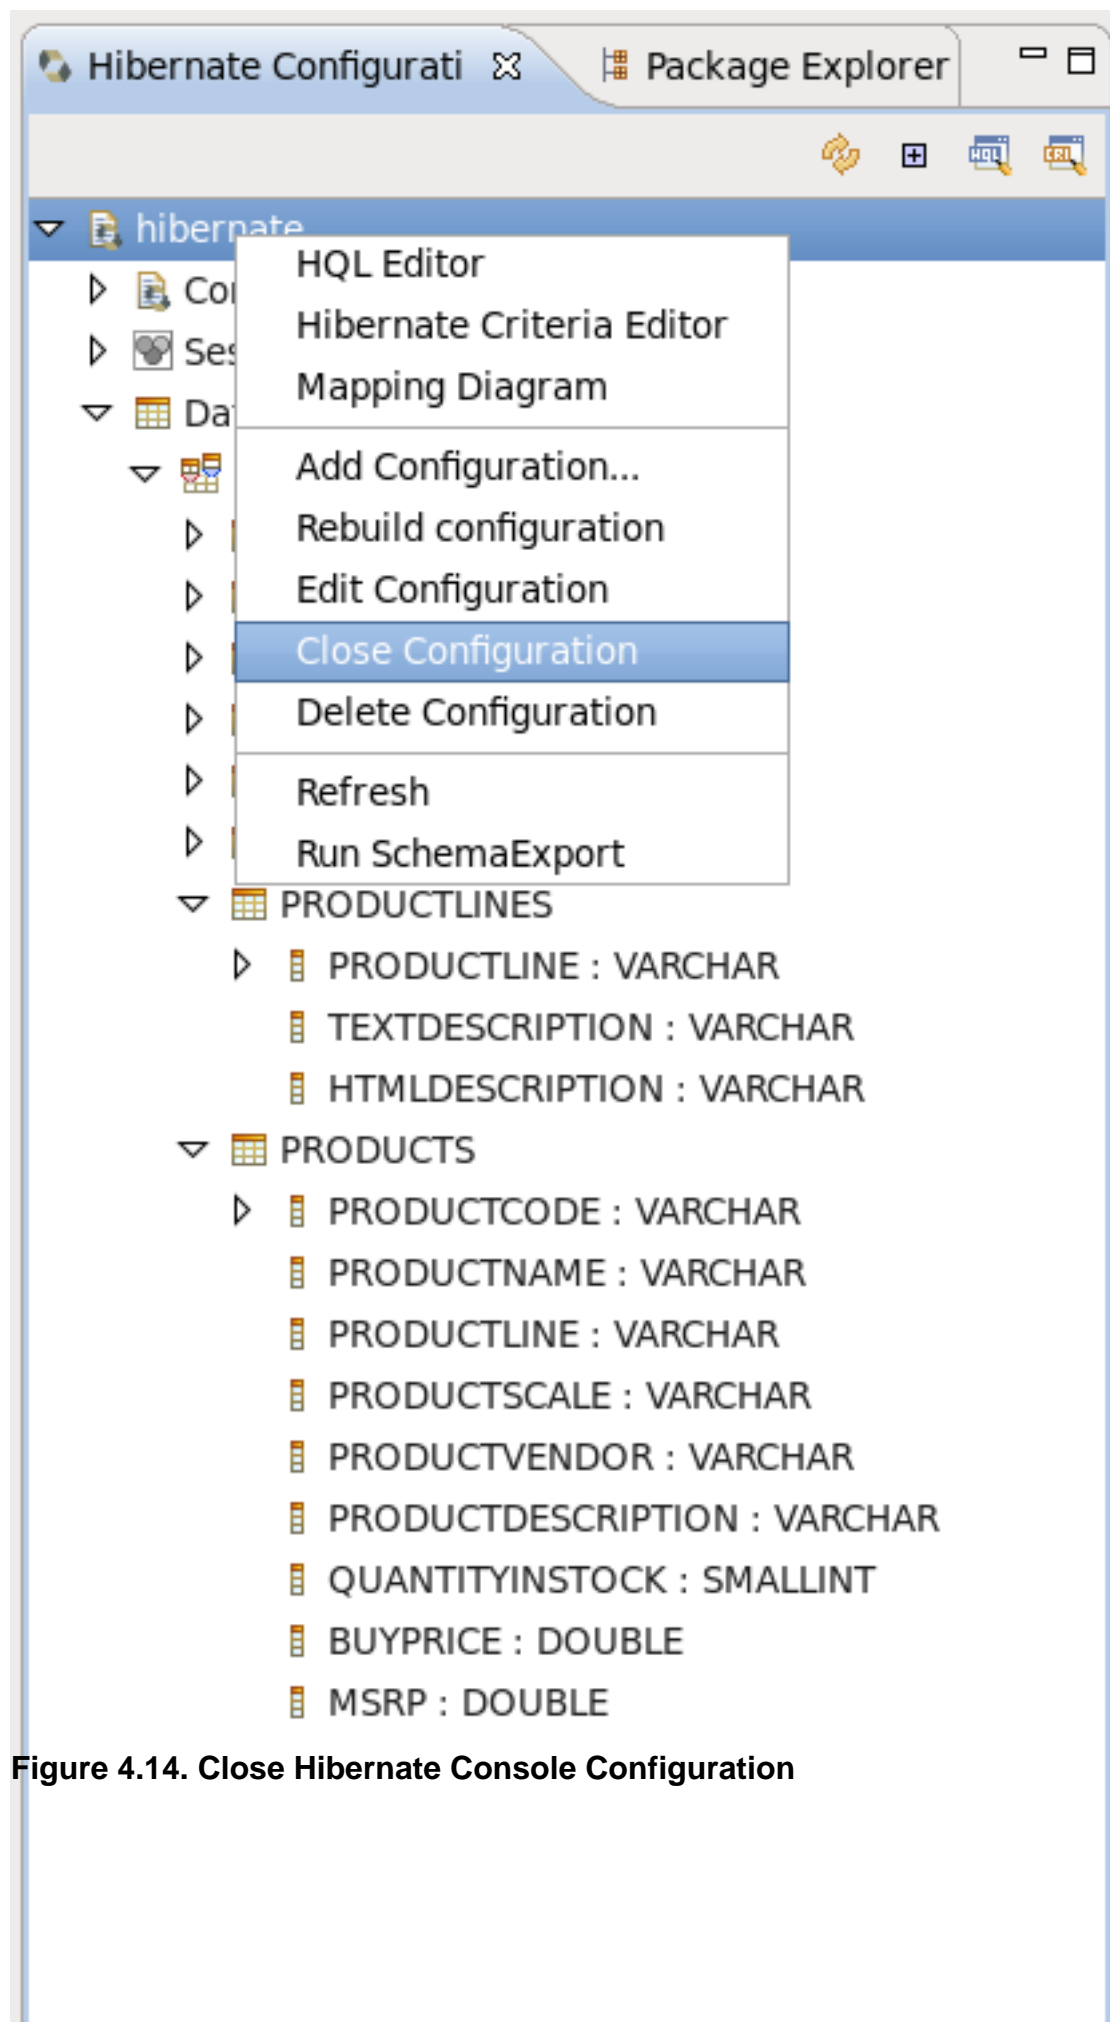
Hibernate Configurati
Package Explorer

HQL
CRI

hibernate
Co
Ses
Da

HQL Editor
Hibernate Criteria Editor
Mapping Diagram

Add Configuration...
Rebuild configuration
Edit Configuration
Close Configuration
Delete Configuration

Refresh
Run SchemaExport

PRODUCTLINES
PRODUCTLINE : VARCHAR
TEXTDESCRIPTION : VARCHAR
HTMLDESCRIPTION : VARCHAR
PRODUCTS
PRODUCTCODE : VARCHAR
PRODUCTNAME : VARCHAR
PRODUCTLINE : VARCHAR
PRODUCTSCALE : VARCHAR
PRODUCTVENDOR : VARCHAR
PRODUCTDESCRIPTION : VARCHAR
QUANTITYINSTOCK : SMALLINT
BUYPRICE : DOUBLE
MSRP : DOUBLE

Figure 4.14. Close Hibernate Console Configuration